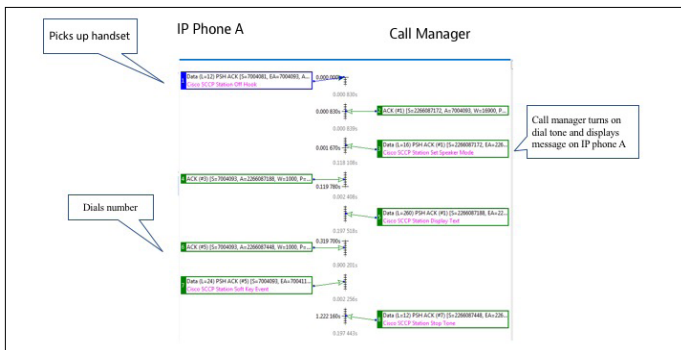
Picks up handset

IP Phone A

Call Manager

Data (L=12) PSH ACK (S=7004081, EA=7004093, A...
Cisco SCCP Station Off Hook

0.000 000s

0.000 830s

0.000 830s

ACK (#1) (S=2266087172, A=7004093, W=16900, P...

0.000 830s

0.001 670s

Data (L=16) PSH ACK (S=2266087172, EA=226...
Cisco SCCP Station Set Speaker Mode

0.118 100s

ACK (#3) (S=7004093, A=2266087188, W=1000, Pr...

0.119 780s

0.082 408s

Data (L=260) PSH ACK (#5) (S=2266087188, EA=22...
Cisco SCCP Station Display Text

0.197 518s

0.319 700s

ACK (#5) (S=7004093, A=2266087448, W=1000, Pr...

0.000 201s

Data (L=24) PSH ACK (S=7004093, EA=700411...
Cisco SCCP Station Soft Key Event

0.082 258s

1.222 160s

Data (L=12) PSH ACK (#5) (S=2266087448, EA=226...
Cisco SCCP Station Stop Tone

0.197 443s

Call manager turns on dial tone and displays message on IP phone A

Dials number